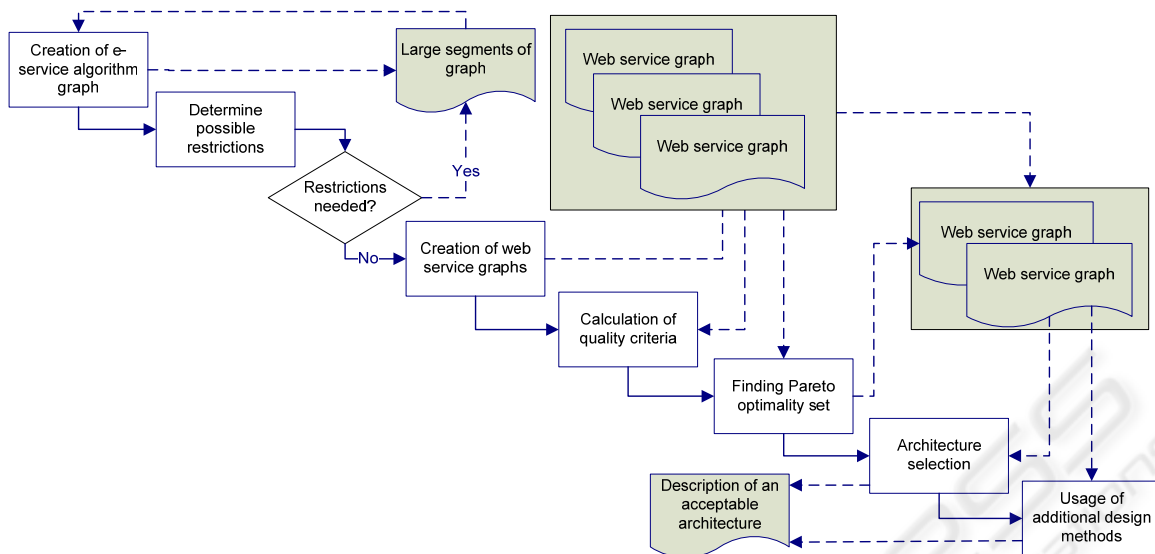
Creation of e-service algorithm graph

Large segments of graph

Web service graph

Web service graph

Web service graph

Determine possible restrictions

Restrictions needed?

Yes

No

Creation of web service graphs

Web service graph

Web service graph

Calculation of quality criteria

Finding Pareto optimality set

Architecture selection

Description of an acceptable architecture

Usage of additional design methods